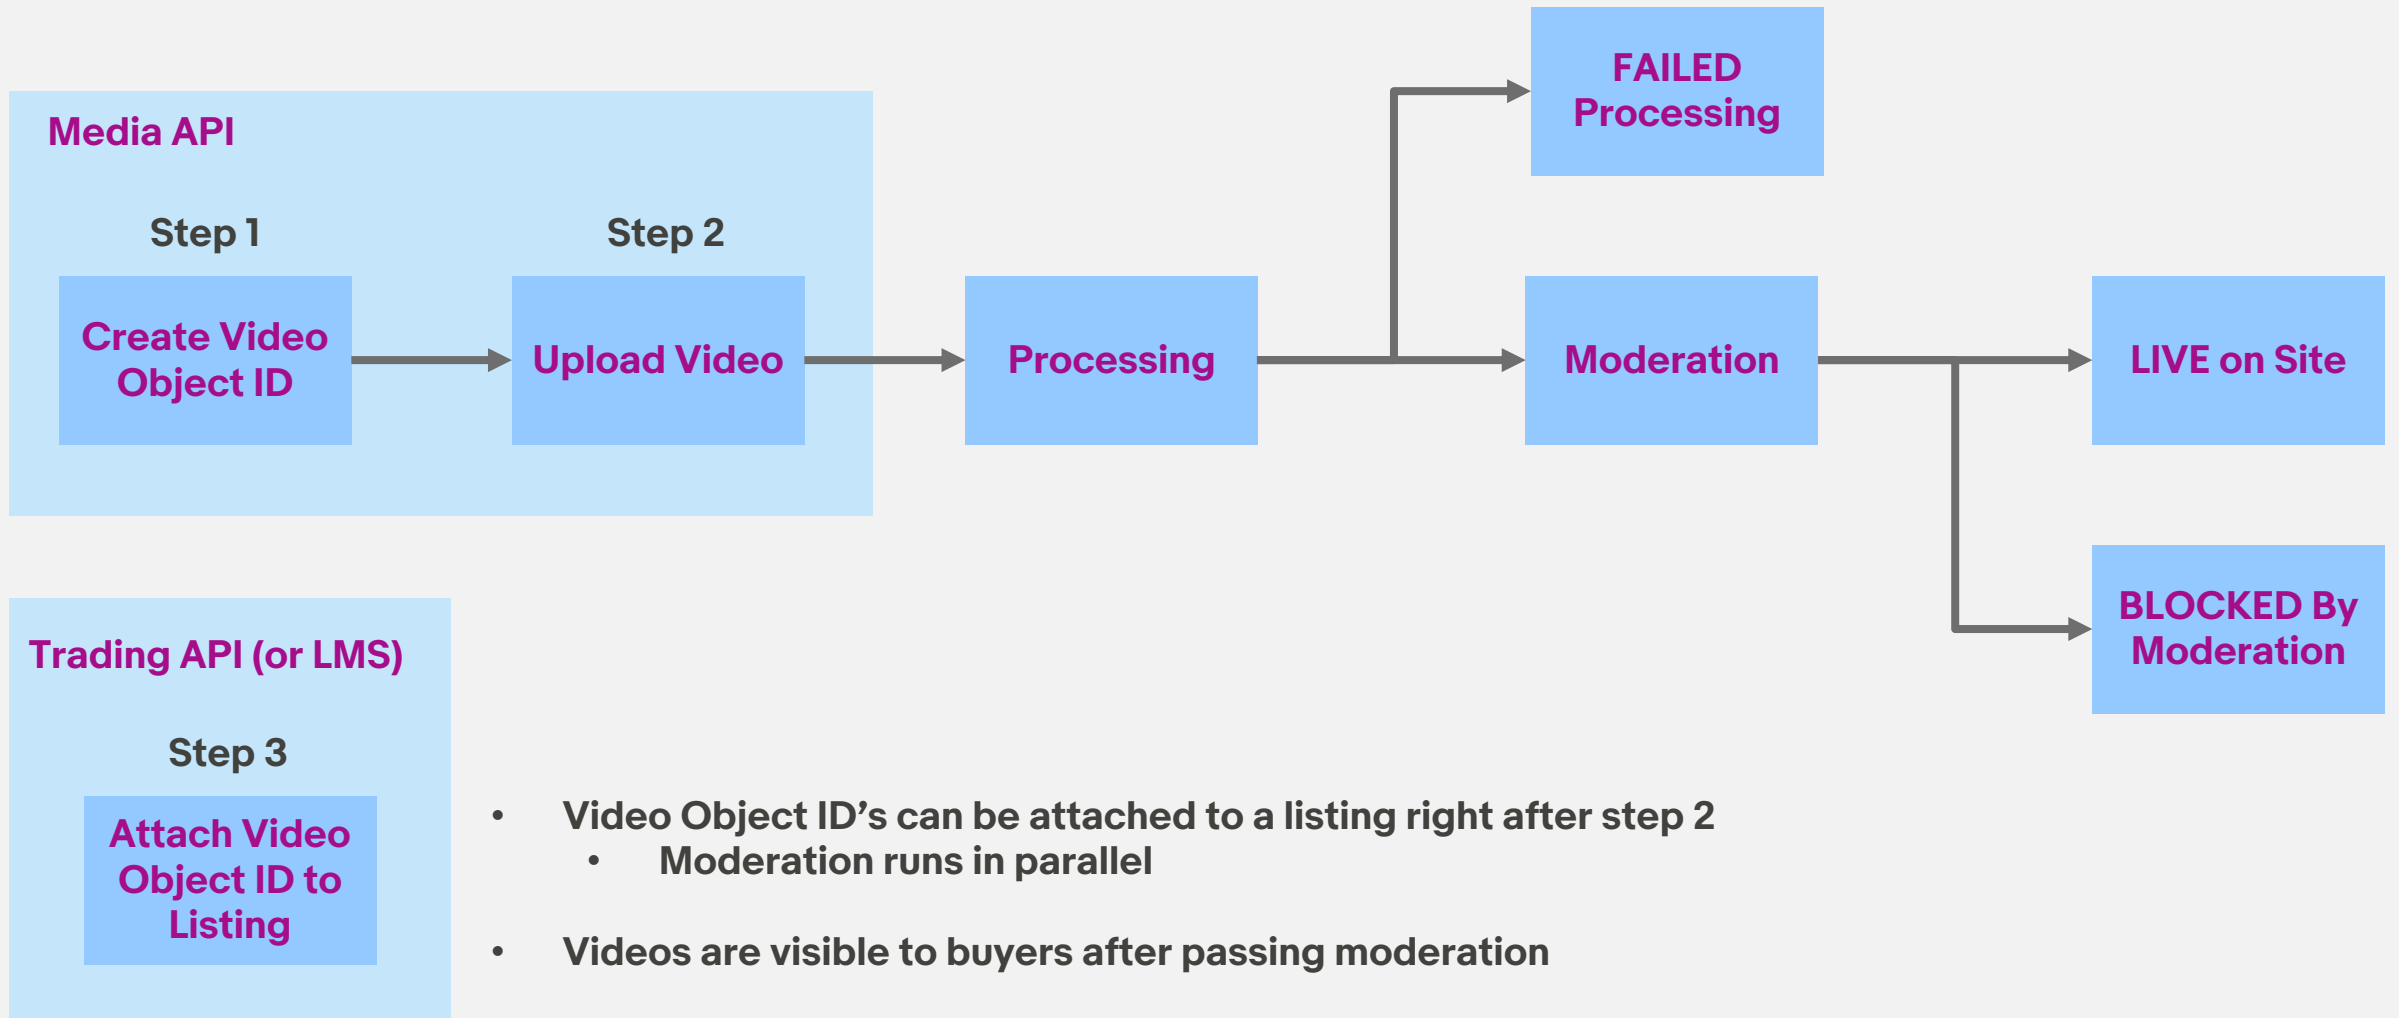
Media API

Step 1

Create Video Object ID

Step 2

Upload Video

Processing

FAILED Processing

Moderation

LIVE on Site

BLOCKED By Moderation

Trading API (or LMS)

Step 3

Attach Video Object ID to Listing

- Video Object ID’s can be attached to a listing right after step 2
  - Moderation runs in parallel

- Videos are visible to buyers after passing moderation